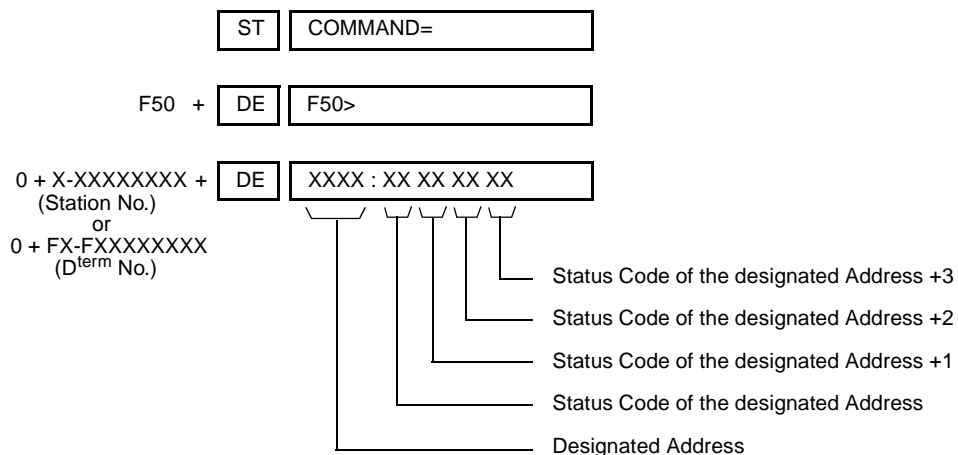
ST | COMMAND=

F50 + DE | F50>

0 + X-XXXXXXXX + (Station No.) or 0 + FX-FXXXXXXXX ($D^{term}$ No.) DE | XXXX : XX XX XX XX

Status Code of the designated Address +3

Status Code of the designated Address +2

Status Code of the designated Address +1

Status Code of the designated Address

Designated Address